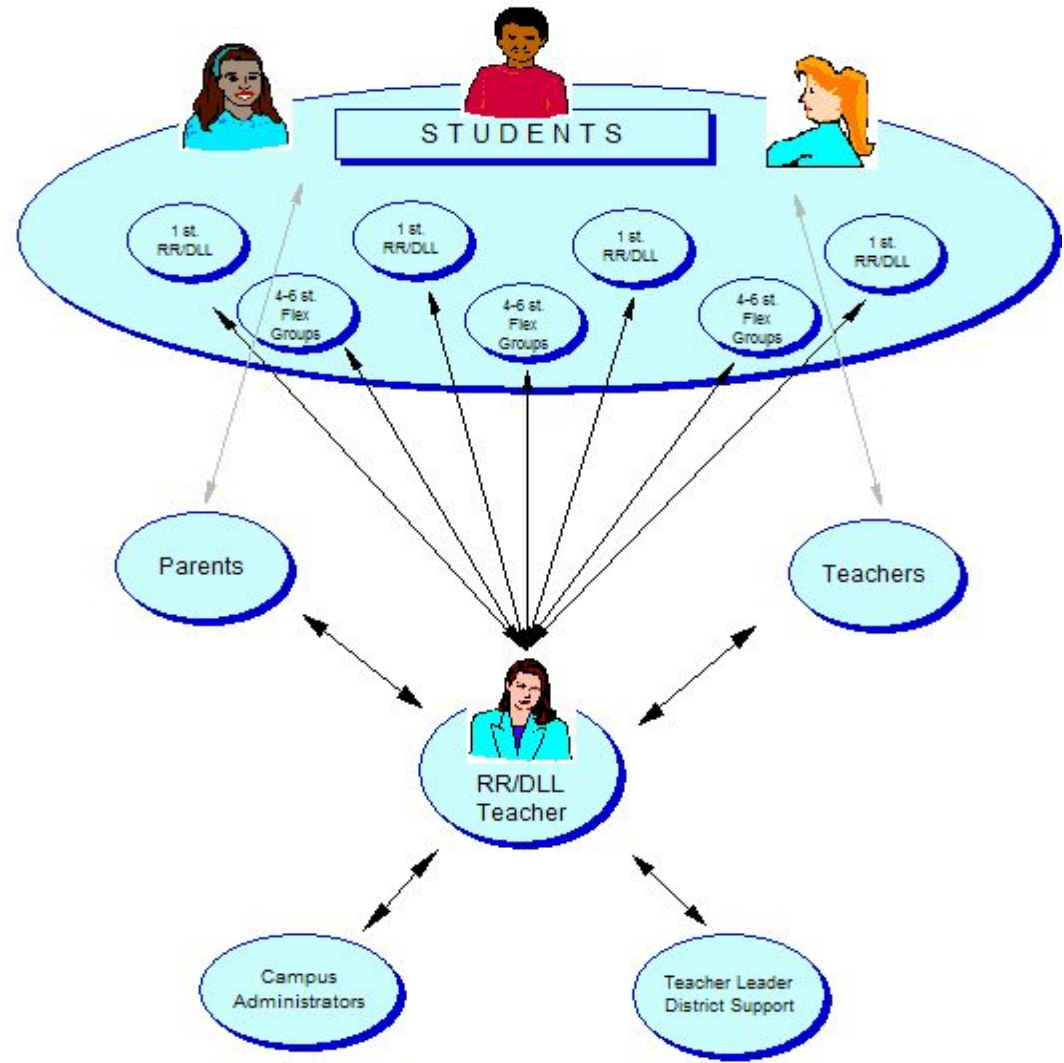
STUDENTS

1 st. RR/DLL

4-6 st. Flex Groups

1 st. RR/DLL

4-6 st. Flex Groups

1 st. RR/DLL

4-6 st. Flex Groups

1 st. RR/DLL

Parents

Teachers

RR/DLL Teacher

Campus Administrators

Teacher Leader District Support